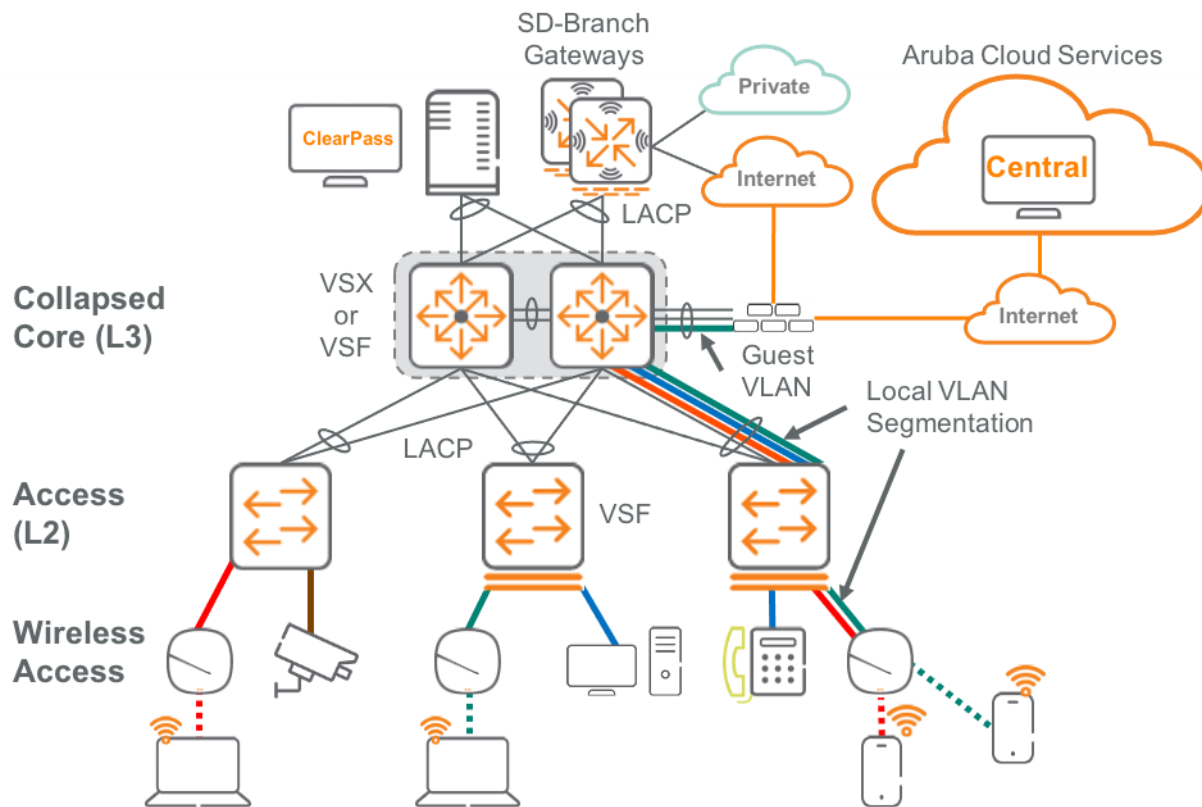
SD-Branch Gateways

Aruba Cloud Services

Private

ClearPass

Internet

Central

LACP

Collapsed Core (L3)

VSX or VSF

Internet

Guest VLAN

Local VLAN Segmentation

LACP

Access (L2)

VSF

Wireless Access